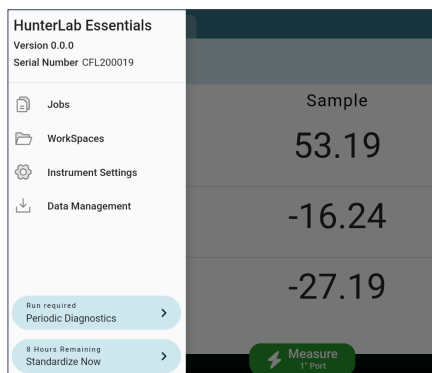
HunterLab Essentials
Version 0.0.0
Serial Number CFL200019

Jobs

WorkSpaces

Instrument Settings

Data Management

Run required
Periodic Diagnostics >

8 Hours Remaining
Standardize Now >

Sample

53.19

-16.24

-27.19

Measure
1" Port